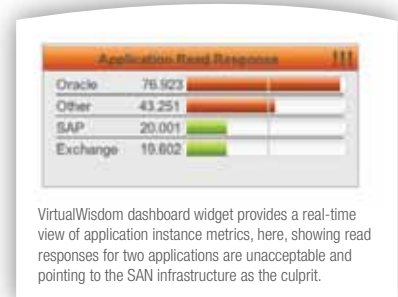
Application Read Response !!!

| | |
|---|---|
| Oracle | 76.923 |
| Other | 43.251 |
| SAP | 20.001 |
| Exchange | 19.602 |

VirtualWisdom dashboard widget provides a real-time view of application instance metrics, here, showing read responses for two applications are unacceptable and pointing to the SAN infrastructure as the culprit.